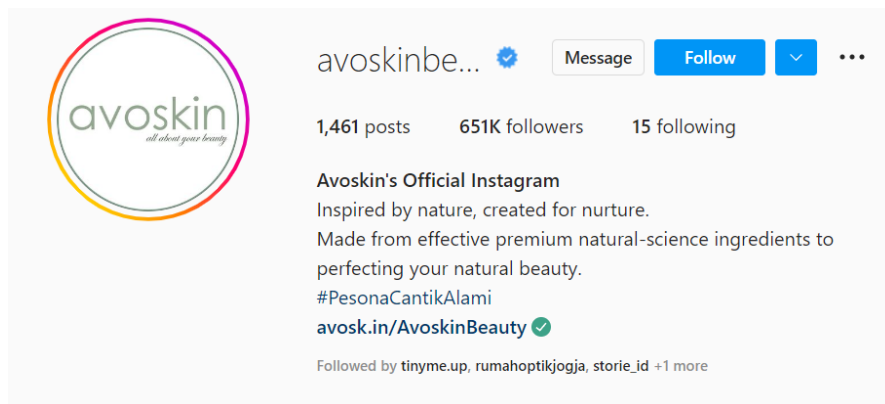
avoskin
all about your beauty

avoskinbe...

Message

Follow

1,461 posts 651K followers 15 following

Avoskin's Official Instagram
Inspired by nature, created for nurture.
Made from effective premium natural-science ingredients to perfecting your natural beauty.
#PesonaCantikAlami
avosk.in/AvoskinBeauty

Followed by tinyme.up, rumahoptikjogja, storie_id +1 more